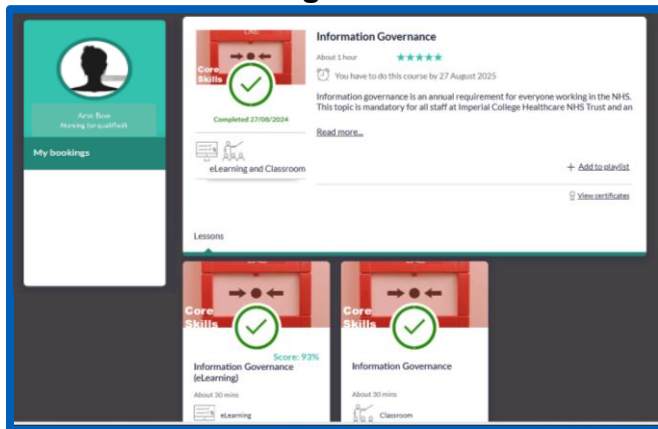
Arsic Bose
Nursing (unqualified)

My bookings

Core Skills

Completed 27/08/2024

eLearning and Classroom

Information Governance

About 1 hour

★★★★★

You have to do this course by 27 August 2025

Information governance is an annual requirement for everyone working in the NHS. This topic is mandatory for all staff at Imperial College Healthcare NHS Trust and an

Read more...

+ Add to playlist

View certificates

Lessons

Core Skills

Score: 93%

Information Governance (eLearning)

About 30 mins

eLearning

Core Skills

Information Governance

About 30 mins

Classroom